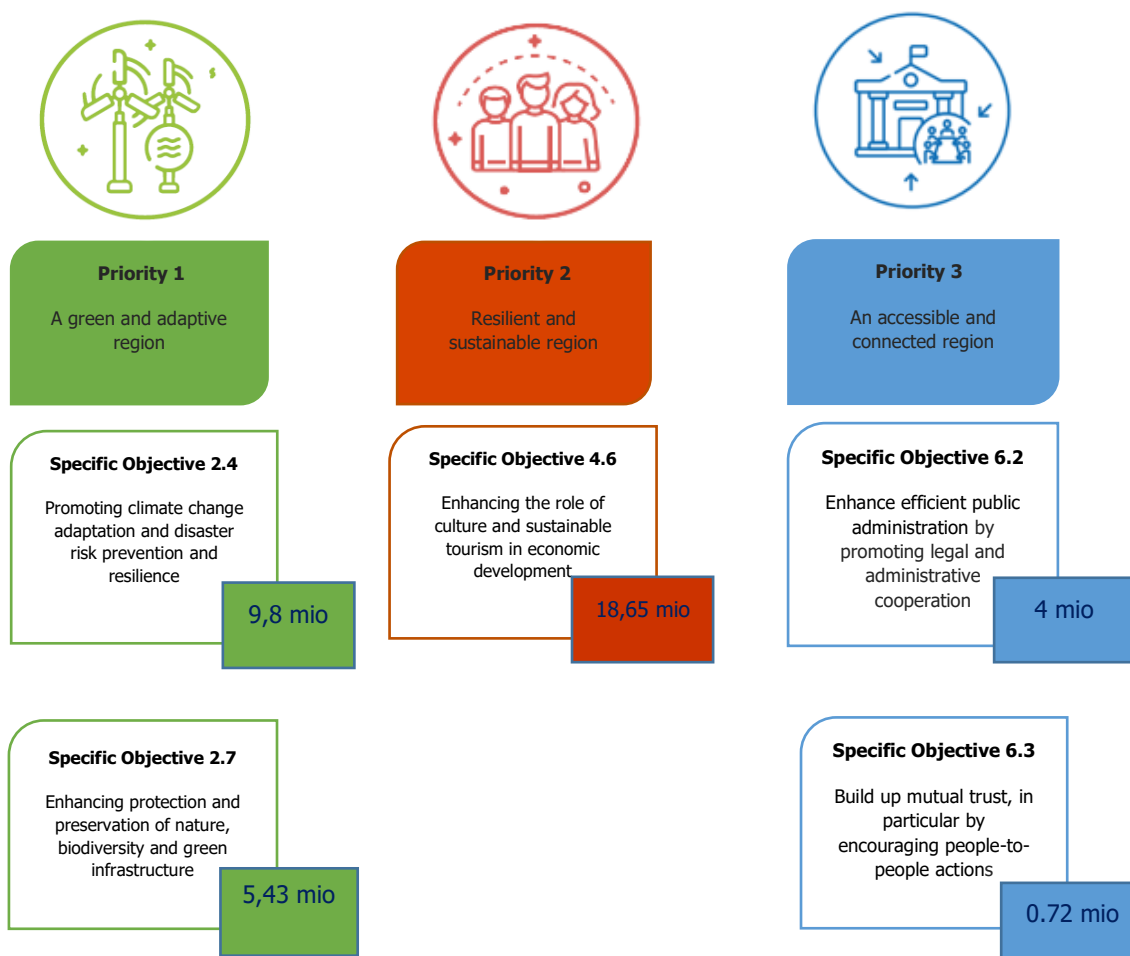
Priority 1

A green and adaptive region

Priority 2

Resilient and sustainable region

Priority 3

An accessible and connected region

Specific Objective 2.4

Promoting climate change adaptation and disaster risk prevention and resilience

9,8 mio

Specific Objective 4.6

Enhancing the role of culture and sustainable tourism in economic development

18,65 mio

Specific Objective 6.2

Enhance efficient public administration by promoting legal and administrative cooperation

4 mio

Specific Objective 2.7

Enhancing protection and preservation of nature, biodiversity and green infrastructure

5,43 mio

Specific Objective 6.3

Build up mutual trust, in particular by encouraging people-to-people actions

0.72 mio